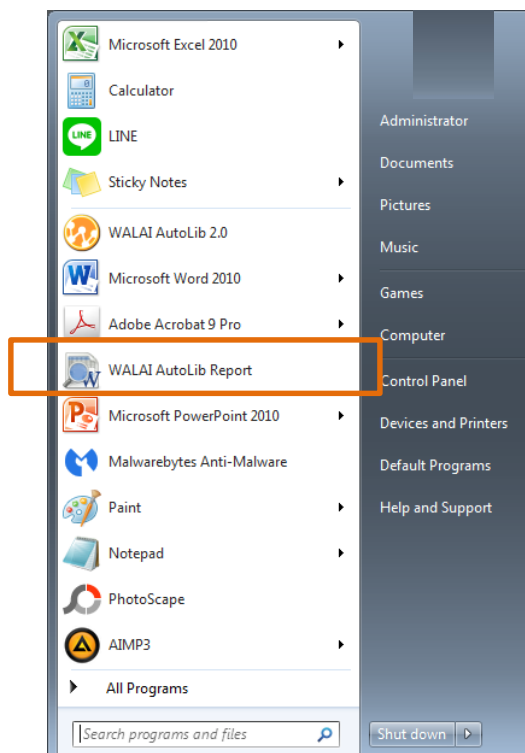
Microsoft Excel 2010
Calculator
LINE
Sticky Notes
WALAI AutoLib 2.0
Microsoft Word 2010
Adobe Acrobat 9 Pro
WALAI AutoLib Report
Microsoft PowerPoint 2010
Malwarebytes Anti-Malware
Paint
Notepad
PhotoScape
AIMP3
All Programs
Search programs and files

Administrator
Documents
Pictures
Music
Games
Computer
Control Panel
Devices and Printers
Default Programs
Help and Support
Shut down